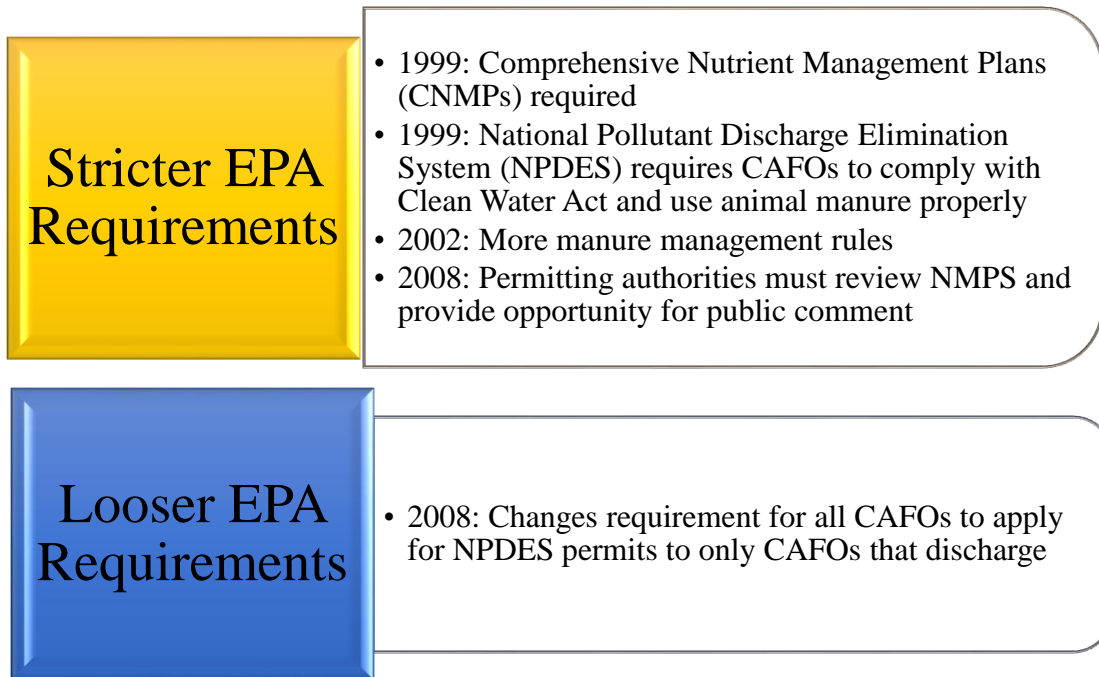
Stricter EPA Requirements

- 1999: Comprehensive Nutrient Management Plans (CNMPs) required
- 1999: National Pollutant Discharge Elimination System (NPDES) requires CAFOs to comply with Clean Water Act and use animal manure properly
- 2002: More manure management rules
- 2008: Permitting authorities must review NMPS and provide opportunity for public comment

Looser EPA Requirements

- 2008: Changes requirement for all CAFOs to apply for NPDES permits to only CAFOs that discharge